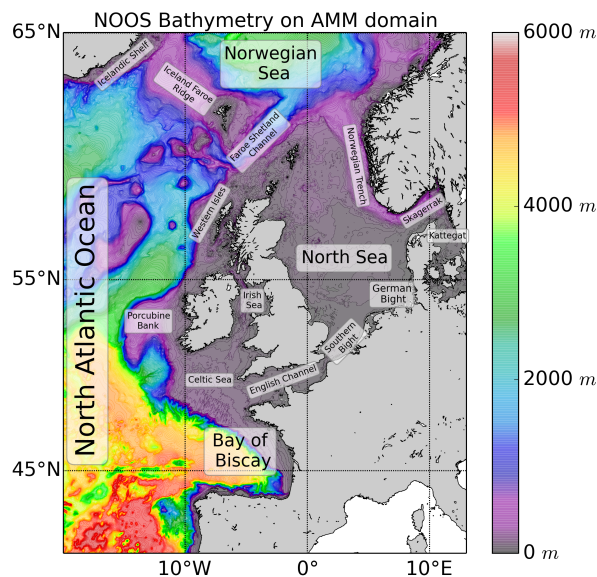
NOOS Bathymetry on AMM domain

65°N
55°N
45°N
10°W
0°
10°E

Norwegian Sea
Icelandic Shelf
Iceland Faroe Ridge
Faroe Shetland Channel
Norwegian Trench
Skagerrak
Kattegat
Western Isles
North Atlantic Ocean
North Sea
German Bight
Irish Sea
Porcubine Bank
Southern Bight
English Channel
Celtic Sea
Bay of Biscay

6000 $m$
4000 $m$
2000 $m$
0 $m$